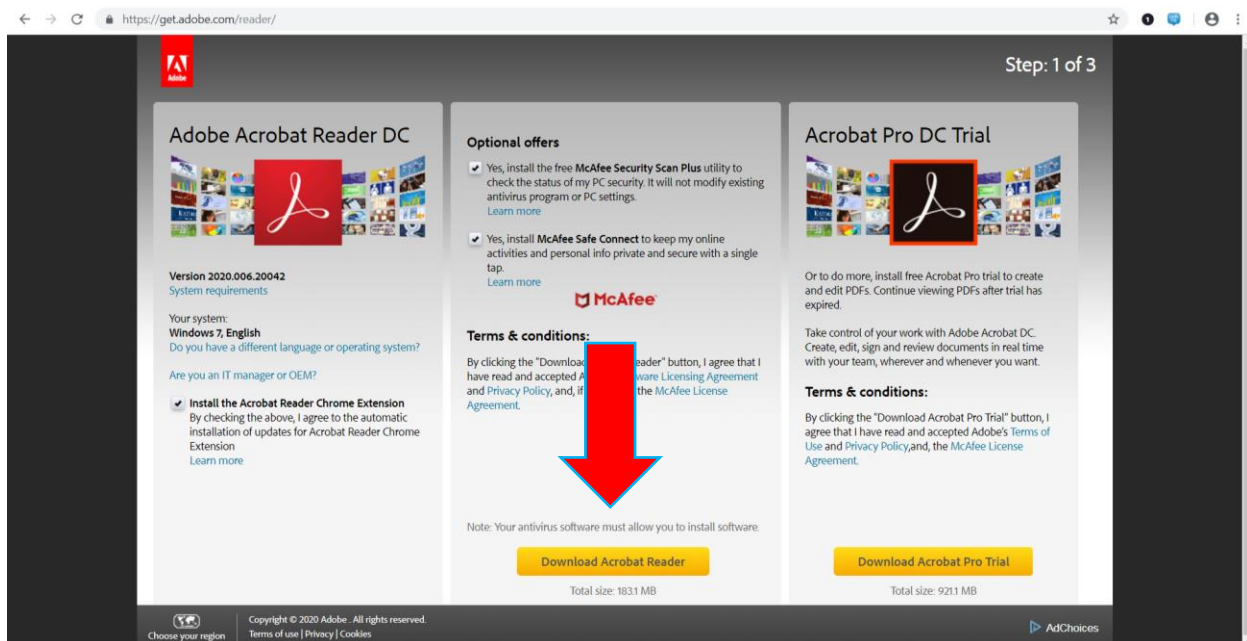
https://get.adobe.com/reader/

Adobe

Step: 1 of 3

Adobe Acrobat Reader DC

Version 2020.006.20042
System requirements

Your system:
Windows 7, English
Do you have a different language or operating system?

Are you an IT manager or OEM?

Install the Acrobat Reader Chrome Extension
By checking the above, I agree to the automatic installation of updates for Acrobat Reader Chrome Extension
Learn more

Optional offers

Yes, install the free McAfee Security Scan Plus utility to check the status of my PC security. It will not modify existing antivirus program or PC settings.
Learn more

Yes, install McAfee Safe Connect to keep my online activities and personal info private and secure with a single tap.
Learn more

McAfee

Terms & conditions:

By clicking the "Download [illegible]eader" button, I agree that I have read and accepted A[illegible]ware Licensing Agreement and Privacy Policy, and, if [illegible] the McAfee License Agreement.

Note: Your antivirus software must allow you to install software.

Download Acrobat Reader

Total size: 183.1 MB

Acrobat Pro DC Trial

Or to do more, install free Acrobat Pro trial to create and edit PDFs. Continue viewing PDFs after trial has expired.

Take control of your work with Adobe Acrobat DC. Create, edit, sign and review documents in real time with your team, wherever and whenever you want.

Terms & conditions:

By clicking the "Download Acrobat Pro Trial" button, I agree that I have read and accepted Adobe's Terms of Use and Privacy Policy,and, the McAfee License Agreement.

Download Acrobat Pro Trial

Total size: 921.1 MB

Choose your region

Copyright © 2020 Adobe . All rights reserved.
Terms of use | Privacy | Cookies

AdChoices